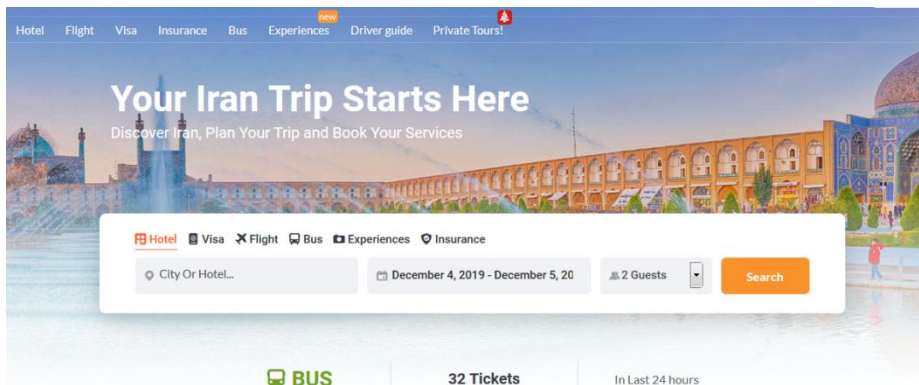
Hotel Flight Visa Insurance Bus new Experiences Driver guide Private Tours!

Your Iran Trip Starts Here

Discover Iran, Plan Your Trip and Book Your Services

Hotel Visa Flight Bus Experiences Insurance

City Or Hotel...

December 4, 2019 - December 5, 20

2 Guests

Search

BUS

32 Tickets

In Last 24 hours